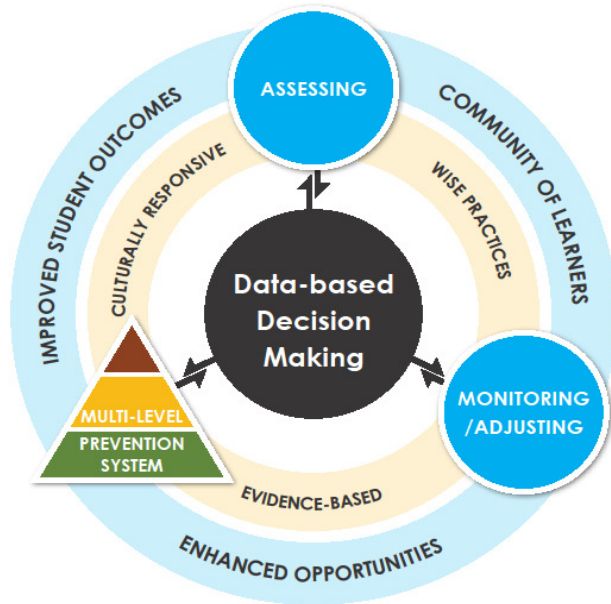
ASSESSING

IMPROVED STUDENT OUTCOMES

COMMUNITY OF LEARNERS

CULTURALLY RESPONSIVE

WISE PRACTICES

Data-based Decision Making

MULTI-LEVEL PREVENTION SYSTEM

MONITORING /ADJUSTING

EVIDENCE-BASED

ENHANCED OPPORTUNITIES